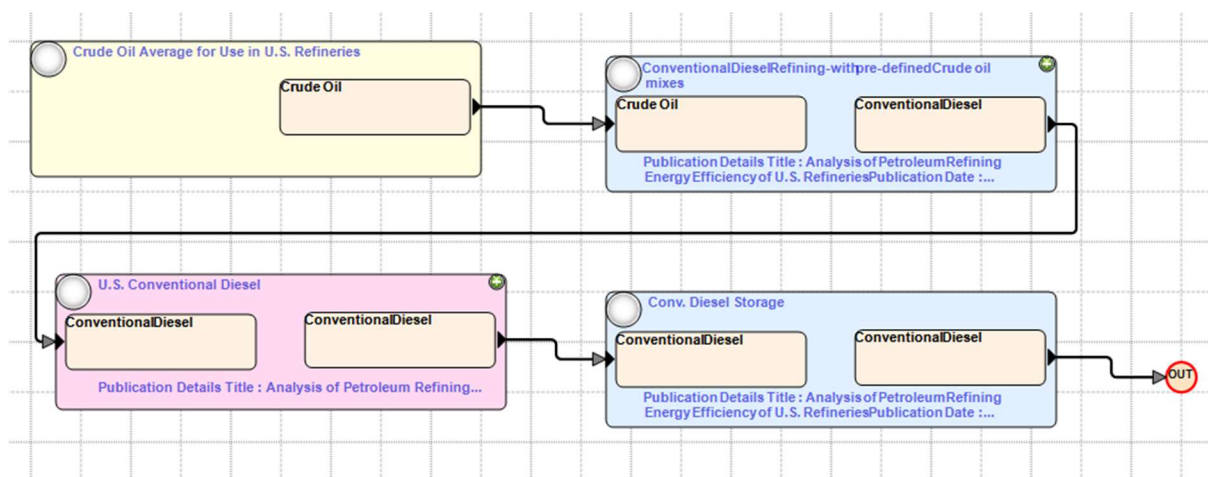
Crude Oil Average for Use in U.S. Refineries

Crude Oil

ConventionalDieselRefining-withpre-definedCrude oil mixes

Crude Oil

ConventionalDiesel

Publication Details Title : Analysis of Petroleum Refining Energy Efficiency of U.S. Refineries Publication Date :...

U.S. Conventional Diesel

ConventionalDiesel

ConventionalDiesel

Publication Details Title : Analysis of Petroleum Refining...

Conv. Diesel Storage

ConventionalDiesel

ConventionalDiesel

Publication Details Title : Analysis of Petroleum Refining Energy Efficiency of U.S. Refineries Publication Date :...

OUT